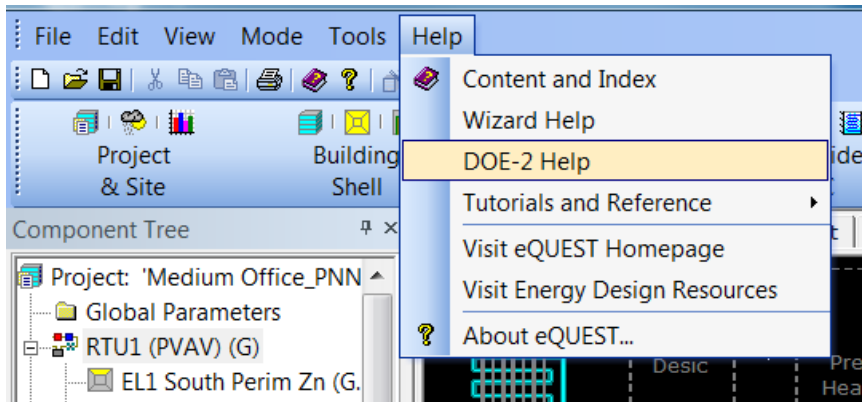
File Edit View Mode Tools Help

Project & Site

Building Shell

ide

Component Tree

Project: 'Medium Office_PNN

Global Parameters

RTU1 (PVAV) (G)

EL1 South Perim Zn (G.

Content and Index

Wizard Help

DOE-2 Help

Tutorials and Reference

Visit eQUEST Homepage

Visit Energy Design Resources

About eQUEST...

t

Desic

Pre

Hea